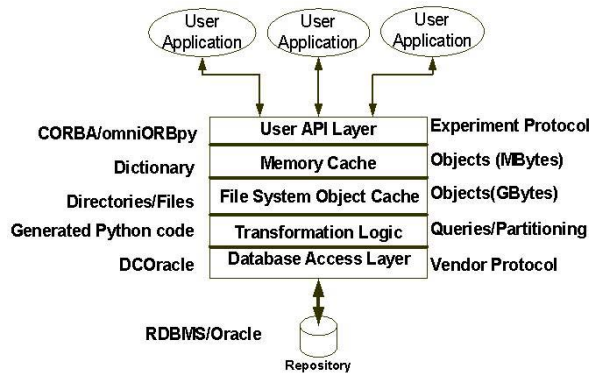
User Application

User Application

User Application

CORBA/omniORBpy
User API Layer
Experiment Protocol

Dictionary
Memory Cache
Objects (MBytes)

Directories/Files
File System Object Cache
Objects(GBytes)

Generated Python code
Transformation Logic
Queries/Partitioning

DCOracle
Database Access Layer
Vendor Protocol

RDBMS/Oracle

Repository